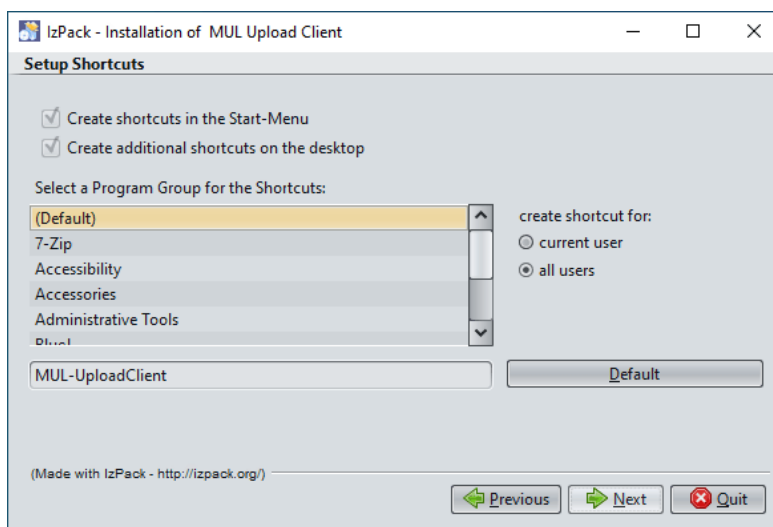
IzPack - Installation of MUL Upload Client

Setup Shortcuts

Create shortcuts in the Start-Menu
Create additional shortcuts on the desktop

Select a Program Group for the Shortcuts:

(Default)
7-Zip
Accessibility
Accessories
Administrative Tools
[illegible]

create shortcut for:
current user
all users

MUL-UploadClient

Default

(Made with IzPack - http://izpack.org/)

Previous
Next
Quit